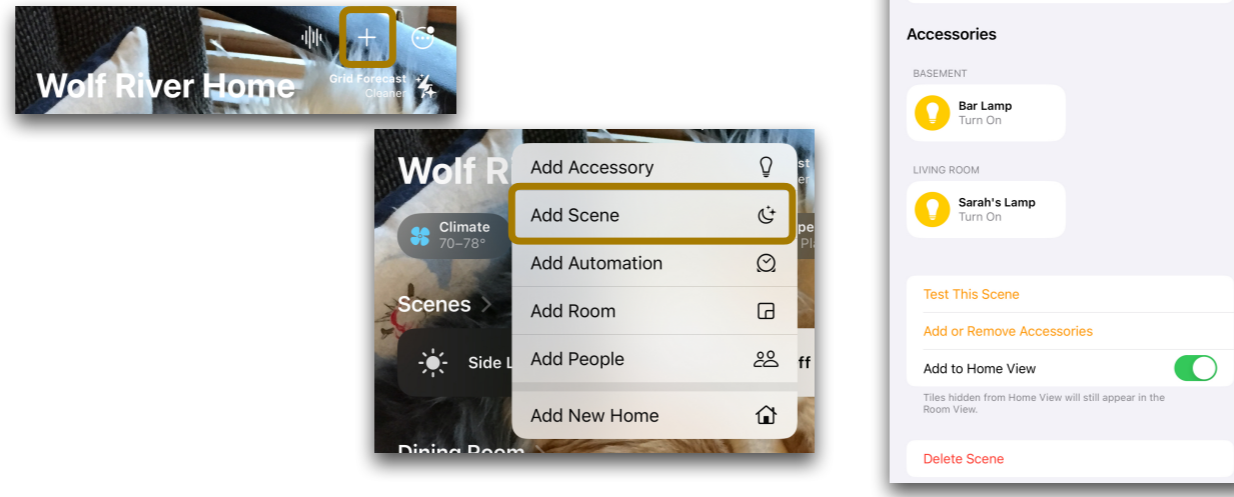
Wolf River Home

Grid Forecast
Cleaner

Wolf R

Climate
70–78°

Scenes >

Side L

Dining Room

Add Accessory

Add Scene

Add Automation

Add Room

Add People

Add New Home

Accessories

BASEMENT

Bar Lamp
Turn On

LIVING ROOM

Sarah's Lamp
Turn On

Test This Scene

Add or Remove Accessories

Add to Home View

Tiles hidden from Home View will still appear in the Room View.

Delete Scene